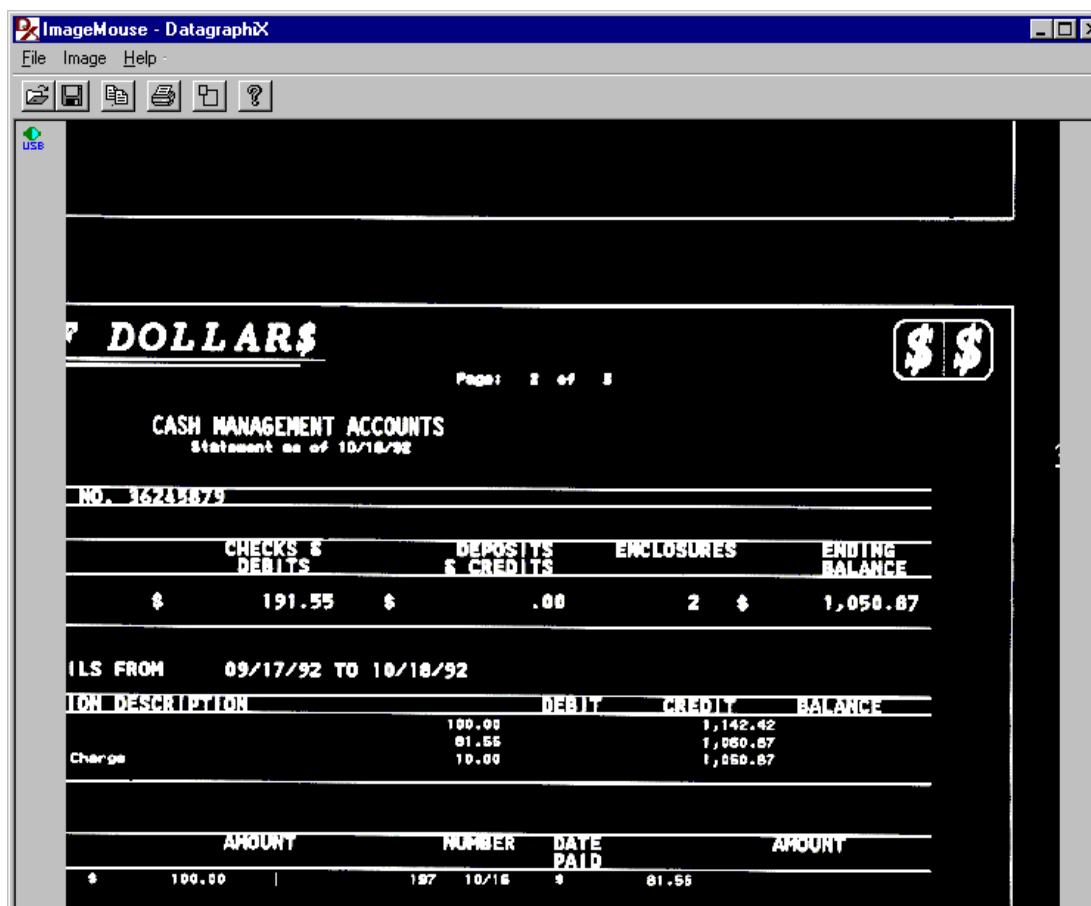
ImageMouse - DatagraphiX
File Image Help

USB

DOLLAR$

$$

Page: 2 of 5

CASH MANAGEMENT ACCOUNTS
Statement as of 10/18/92

NO. 36245879

| | CHECKS & DEBITS | DEPOSITS & CREDITS | ENCLOSURES | ENDING BALANCE |
|---|---|---|---|---|
| $ | 191.55 | $ .00 | 2 | $ 1,050.87 |

ILS FROM 09/17/92 TO 10/18/92

| ION DESCRIPTION | DEBIT | CREDIT | BALANCE |
|---|---|---|---|
| | 100.00 | 1,142.42 | |
| | 81.55 | 1,060.87 | |
| Charge | 10.00 | 1,050.87 | |

| | AMOUNT | NUMBER | DATE PAID | | AMOUNT |
|---|---|---|---|---|---|
| $ | 100.00 | 197 | 10/16 | $ | 81.55 |